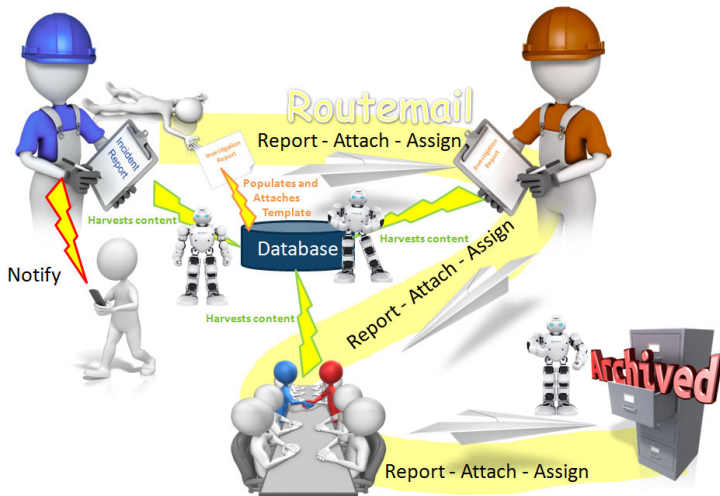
Routemail

Report - Attach - Assign

Incident Report

Investigation Report

Investigation Report

Populates and Attaches Template

Harvests content

Harvests content

Database

Notify

Harvests content

Report - Attach - Assign

Archived

Report - Attach - Assign